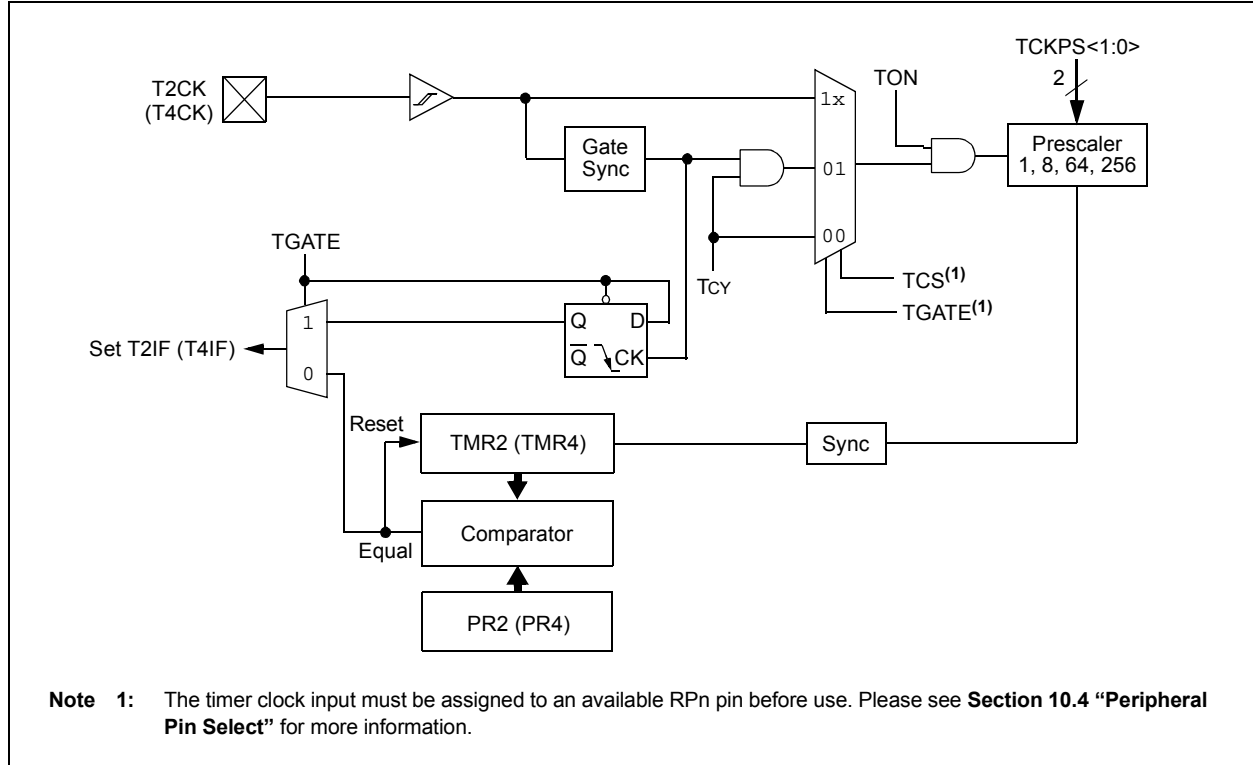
T2CK
(T4CK)

TCKPS<1:0>
2
TON
1x
Prescaler
1, 8, 64, 256
Gate
Sync
01
TGATE
00
TCY
TCS$^{(1)}$
TGATE$^{(1)}$
1
Q
D
Set T2IF (T4IF)
$\overline{Q}$
CK
0
Reset
TMR2 (TMR4)
Sync
Comparator
Equal
PR2 (PR4)

Note 1: The timer clock input must be assigned to an available RPn pin before use. Please see **Section 10.4 "Peripheral Pin Select"** for more information.